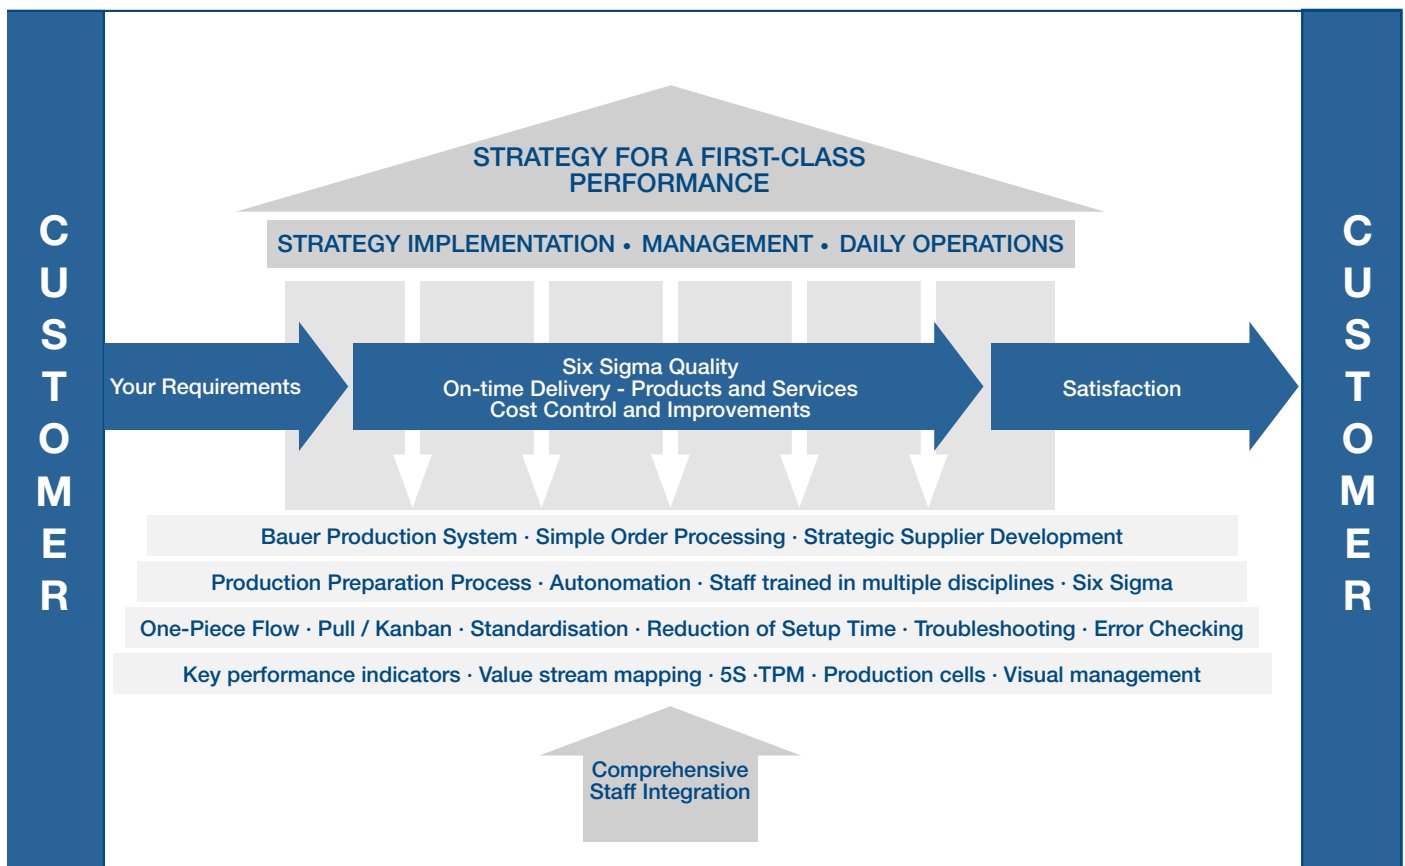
CUSTOMER

STRATEGY FOR A FIRST-CLASS PERFORMANCE

STRATEGY IMPLEMENTATION • MANAGEMENT • DAILY OPERATIONS

Your Requirements

Six Sigma Quality
On-time Delivery - Products and Services
Cost Control and Improvements

Satisfaction

Bauer Production System · Simple Order Processing · Strategic Supplier Development

Production Preparation Process · Autonomation · Staff trained in multiple disciplines · Six Sigma

One-Piece Flow · Pull / Kanban · Standardisation · Reduction of Setup Time · Troubleshooting · Error Checking

Key performance indicators · Value stream mapping · 5S ·TPM · Production cells · Visual management

Comprehensive Staff Integration

CUSTOMER